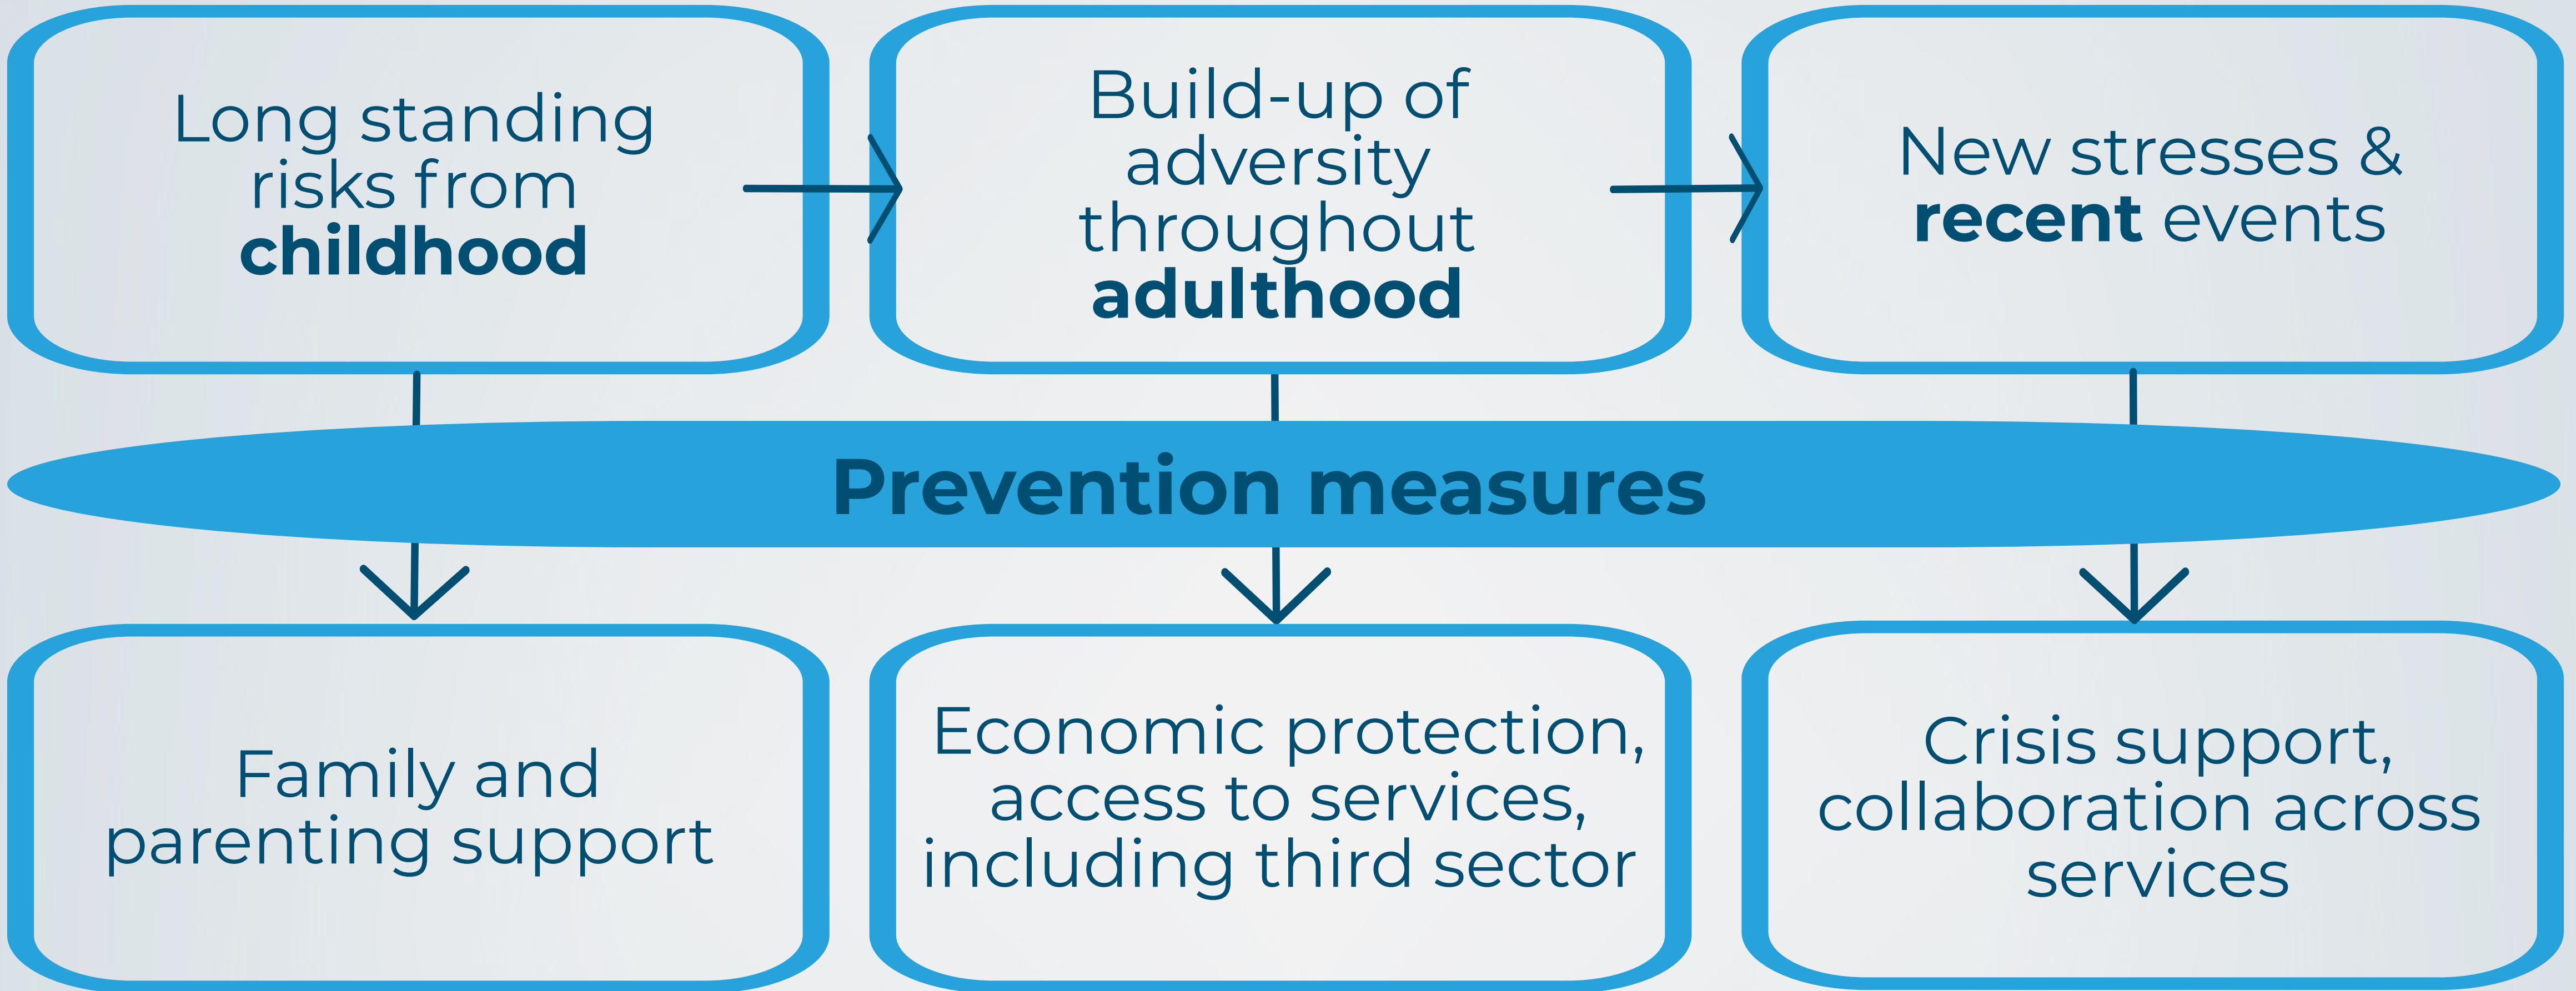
Long standing risks from childhood

Build-up of adversity throughout adulthood

New stresses & recent events

Prevention measures

Family and parenting support

Economic protection, access to services, including third sector

Crisis support, collaboration across services